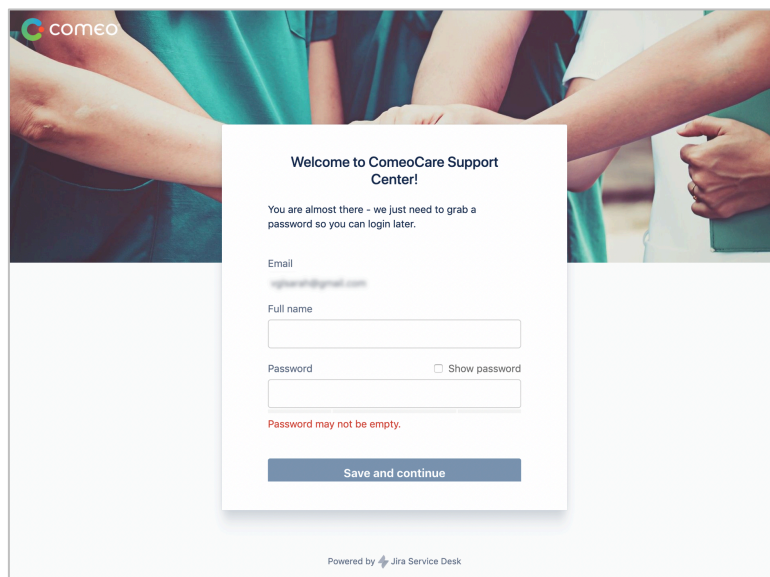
comeo

Welcome to ComeoCare Support Center!

You are almost there - we just need to grab a password so you can login later.

Email
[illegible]@gmail.com

Full name

Password
Show password

Password may not be empty.

Save and continue

Powered by Jira Service Desk